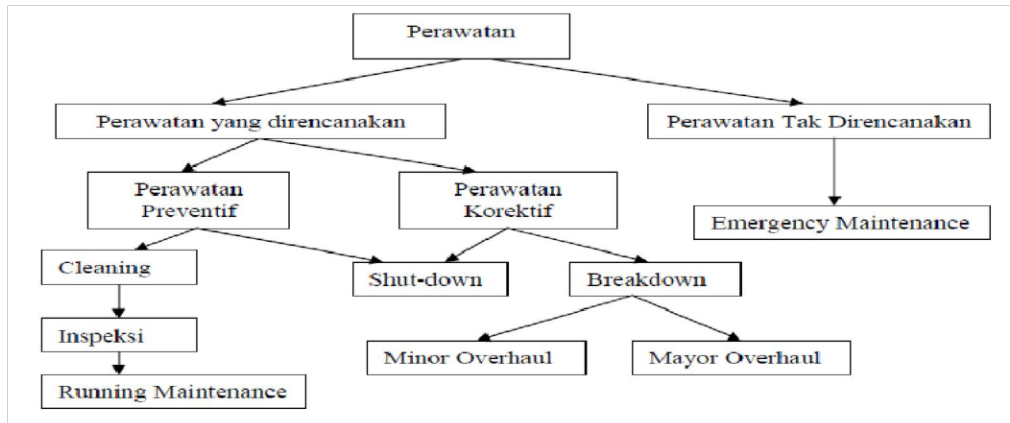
Perawatan

Perawatan yang direncanakan

Perawatan Tak Direncanakan

Perawatan Preventif

Perawatan Korektif

Emergency Maintenance

Cleaning

Shut-down

Breakdown

Inspeksi

Minor Overhaul

Mayor Overhaul

Running Maintenance